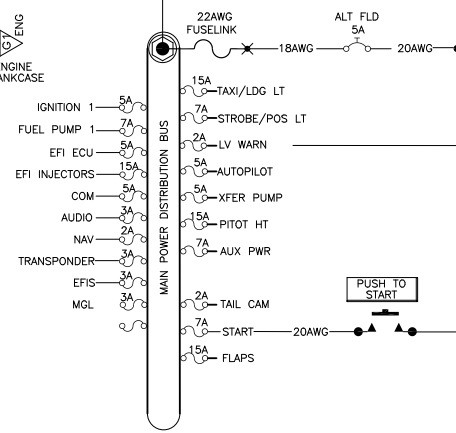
G1 ENG

ENGINE
ANKCASE

22AWG
FUSELINK

18AWG

ALT FLD
5A

20AWG

MAIN POWER DISTRIBUTION BUS

IGNITION 1 5A
FUEL PUMP 1 7A
EFI ECU 5A
EFI INJECTORS 15A
COM 5A
AUDIO 3A
NAV 2A
TRANSPONDER 3A
EFIS 3A
MGL 3A

15A TAXI/LDG LT
7A STROBE/POS LT
2A LV WARN
5A AUTOPILOT
5A XFER PUMP
15A PITOT HT
7A AUX PWR
2A TAIL CAM
7A START
20AWG
15A FLAPS

PUSH TO
START